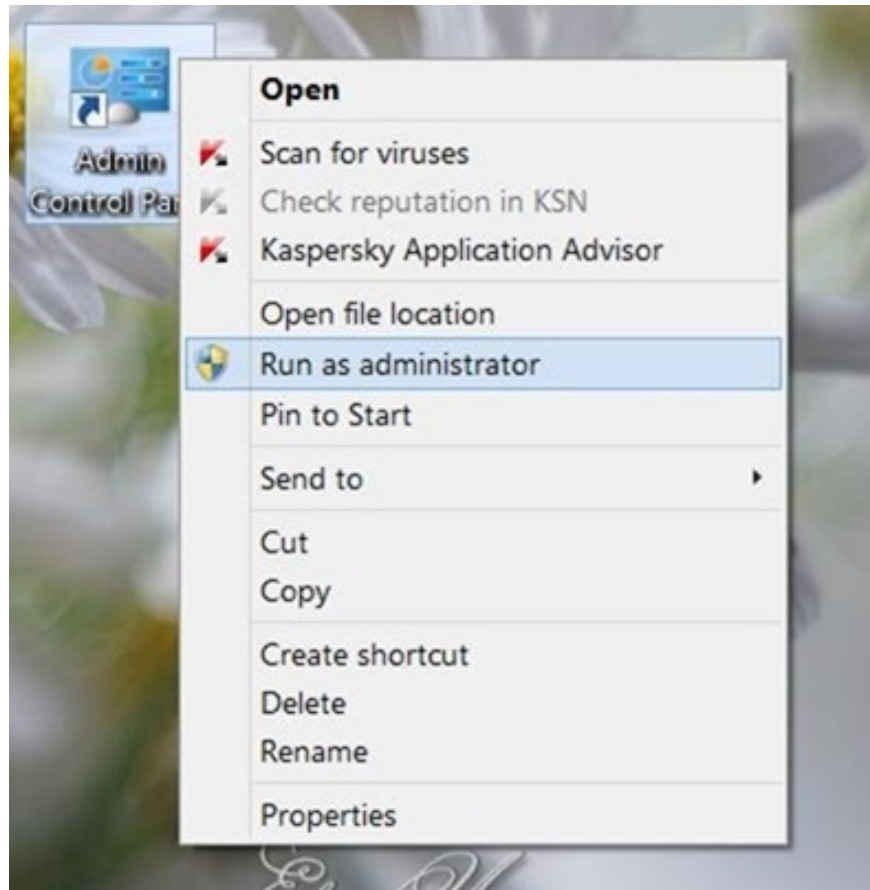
Admin
Control Pa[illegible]

Open

Scan for viruses
Check reputation in KSN
Kaspersky Application Advisor

Open file location
Run as administrator
Pin to Start

Send to

Cut
Copy

Create shortcut
Delete
Rename

Properties